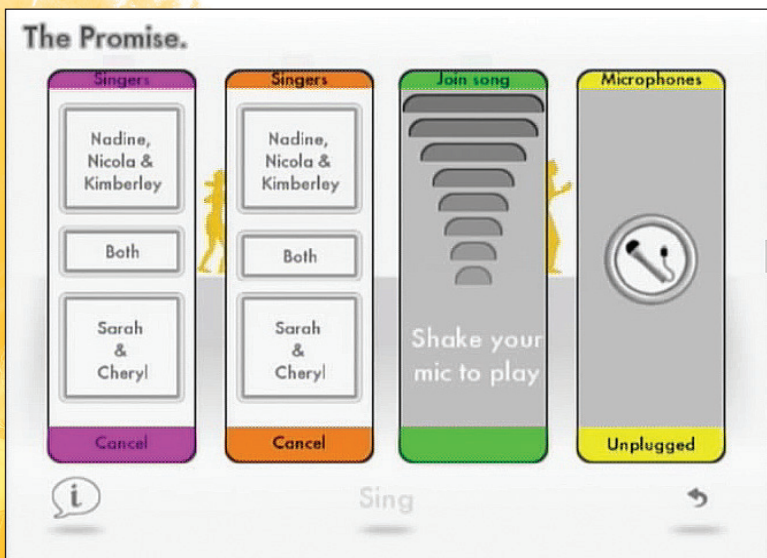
The Promise.

Singers

Nadine, Nicola & Kimberley

Both

Sarah & Cheryl

Cancel

Singers

Nadine, Nicola & Kimberley

Both

Sarah & Cheryl

Cancel

Join song

Shake your mic to play

Microphones

Unplugged

i

Sing